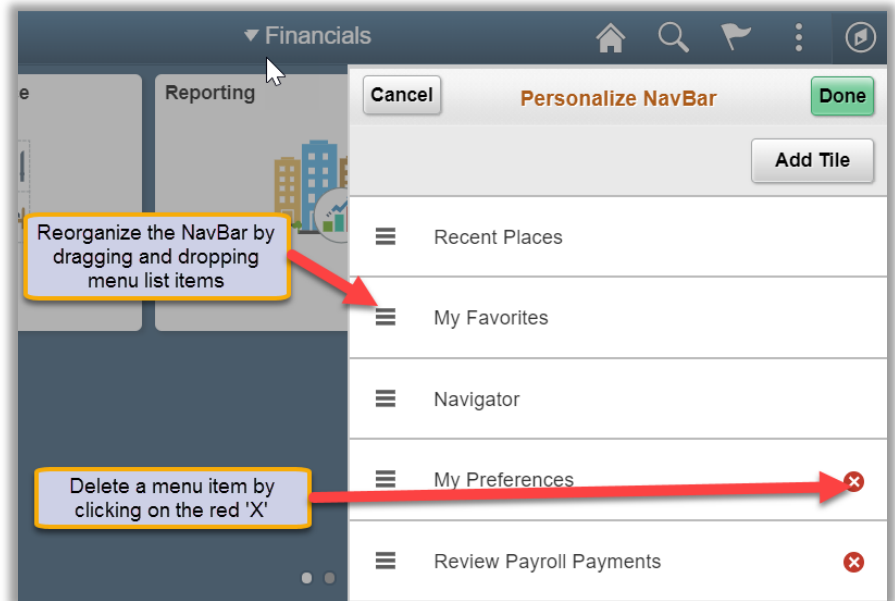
▾ Financials

e

Reporting

Cancel

Personalize NavBar

Done

Add Tile

Reorganize the NavBar by dragging and dropping menu list items

Recent Places

My Favorites

Navigator

Delete a menu item by clicking on the red 'X'

My Preferences

Review Payroll Payments